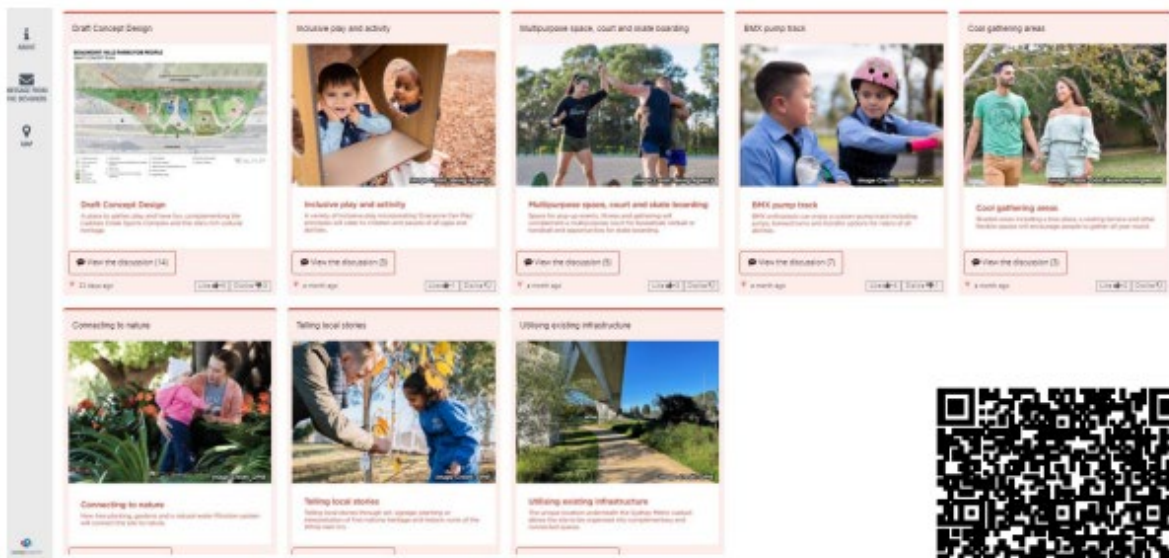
ABOUT

MESSAGE FROM THE BEAUMONT

MAP

Draft Concept Design

Draft Concept Design

View the discussion (14)

Inclusive play and activity

Inclusive play and activity

View the discussion (3)

a month ago

Multipurpose space, court and skate boarding

Multipurpose space, court and skate boarding

View the discussion (5)

a month ago

BMX pump track

BMX pump track

View the discussion (7)

a month ago

Cool gathering areas

Cool gathering areas

View the discussion (3)

a month ago

Connecting to nature

Connecting to nature

Telling local stories

Telling local stories

Utilising existing infrastructure

Utilising existing infrastructure